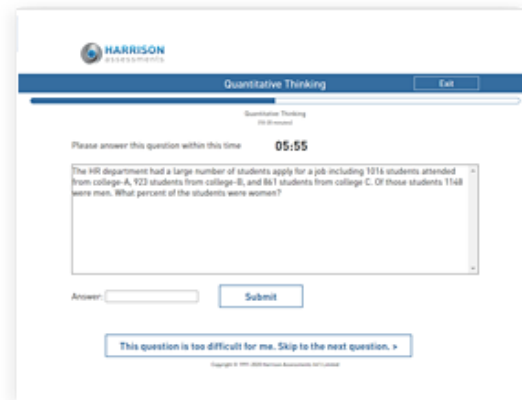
HARRISON
assessments

Quantitative Thinking

Exit

Quantitative Thinking
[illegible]

Please answer this question within this time 05:55

The HR department had a large number of students apply for a job including 1016 students attended from college-A, 923 students from college-B, and 861 students from college C. Of those students 1168 were men. What percent of the students were women?

Answer:

Submit

This question is too difficult for me. Skip to the next question. >

Copyright © 1991-2020 Harrison Assessments Int'l Limited